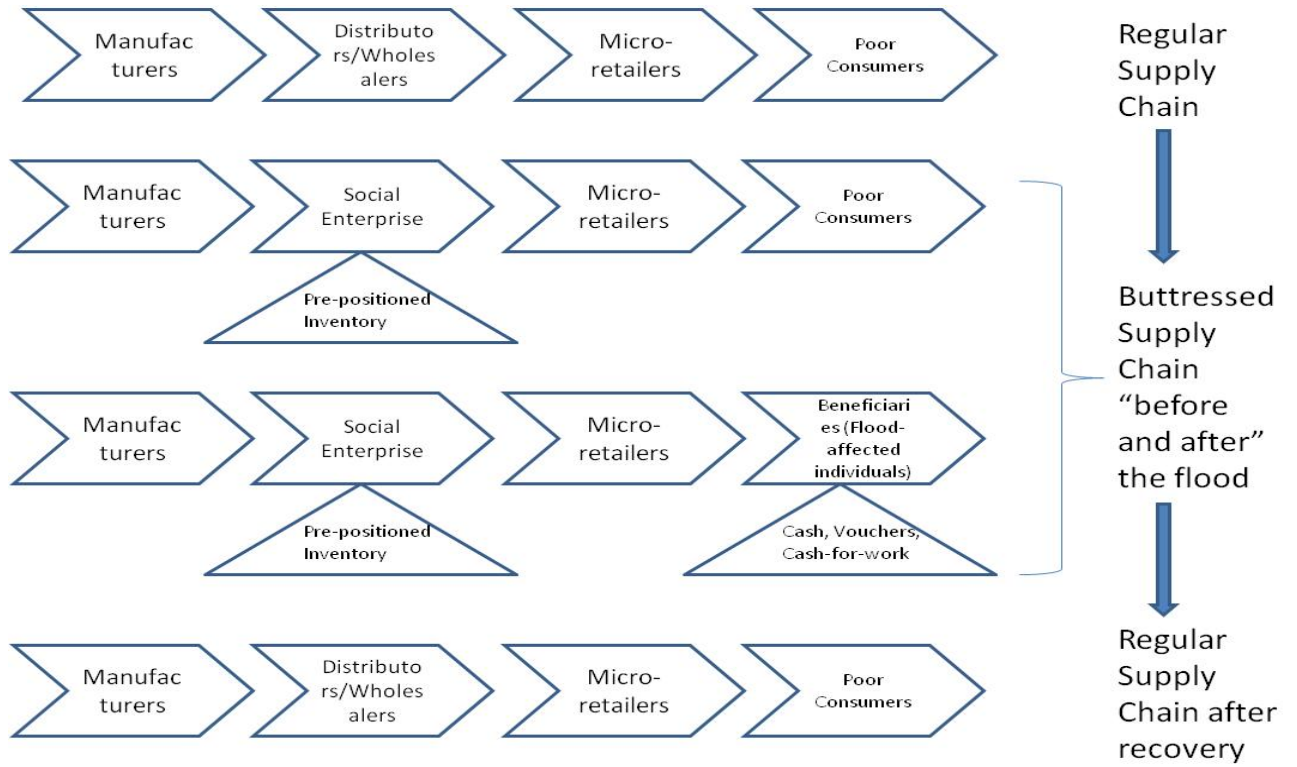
Manufac turers

Distributo rs/Wholes alers

Micro-retailers

Poor Consumers

Regular Supply Chain

Manufac turers

Social Enterprise

Micro-retailers

Poor Consumers

Pre-positioned Inventory

Buttressed Supply Chain "before and after" the flood

Manufac turers

Social Enterprise

Micro-retailers

Beneficiari es (Flood-affected individuals)

Pre-positioned Inventory

Cash, Vouchers, Cash-for-work

Manufac turers

Distributo rs/Wholes alers

Micro-retailers

Poor Consumers

Regular Supply Chain after recovery